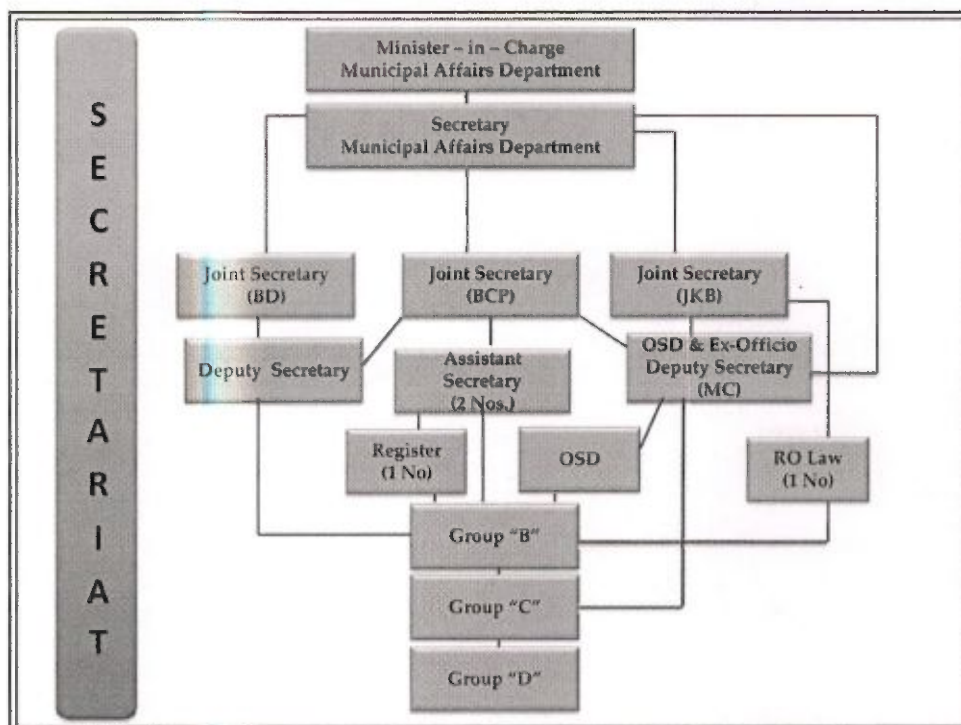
S
E
C
R
E
T
A
R
I
A
T

Minister – in – Charge
Municipal Affairs Department

Secretary
Municipal Affairs Department

Joint Secretary
(BD)

Joint Secretary
(BCP)

Joint Secretary
(JKB)

Deputy Secretary

Assistant Secretary
(2 Nos.)

OSD & Ex-Officio
Deputy Secretary
(MC)

Register
(1 No)

OSD

RO Law
(1 No)

Group "B"

Group "C"

Group "D"